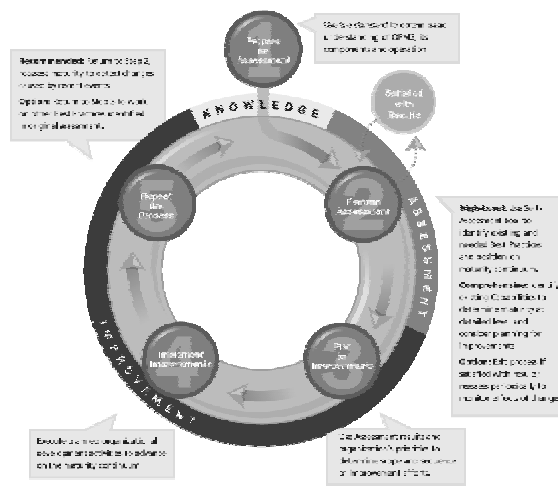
Prepare for Assessment

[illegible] to ensure basic understanding of OPM3, its components and operation

Satisfied with Results

Recommended: Return to Step 2, reassess maturity to reflect changes caused by events.

Optional: Return to Step 3 to plan another best practice identified in original assessment.

KNOWLEDGE

ASSESSMENT

IMPROVEMENT

Repeat the Process

Perform Assessment

High-level: Use Self-Assessment tool to identify existing and needed Best Practices and position on maturity continuum.

Comprehensive: Identify existing Capabilities to determine maturity, detailed level, and consider planning for improvements.

Options: Exit process if satisfied with results; reassess periodically to monitor effects of change.

Plan for Improvements

Implement Improvements

Execute planned organizational development activities to advance on the maturity continuum.

Use Assessment results and organizational priorities to determine appropriate course of improvement efforts.